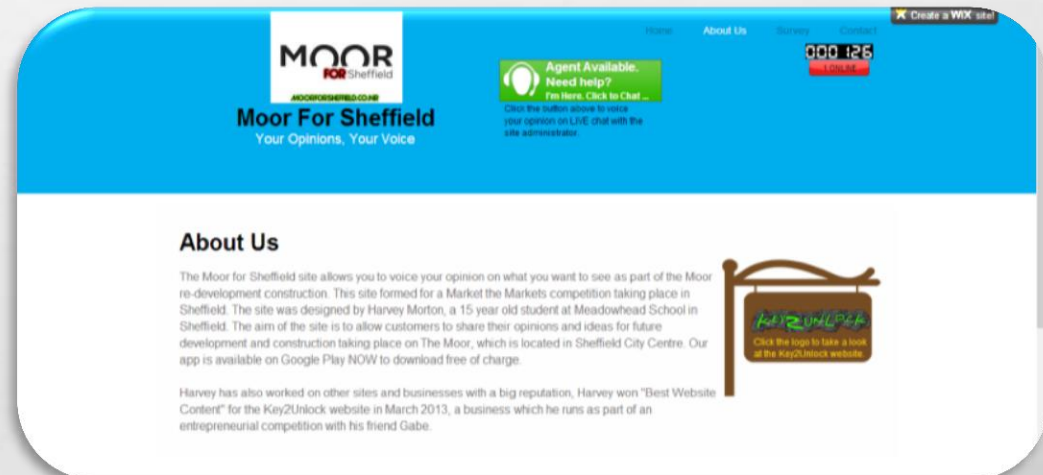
MOOR FOR Sheffield
MOORFORSHEFFIELD.CO.NR

Moor For Sheffield
Your Opinions, Your Voice

Agent Available. Need help?
I'm Here. Click to Chat ...
Click the button above to voice your opinion on LIVE chat with the site administrator.

Home About Us Survey Contact

Create a WIX site!

000126
1 ONLINE

About Us

The Moor for Sheffield site allows you to voice your opinion on what you want to see as part of the Moor re-development construction. This site formed for a Market the Markets competition taking place in Sheffield. The site was designed by Harvey Morton, a 15 year old student at Meadowhead School in Sheffield. The aim of the site is to allow customers to share their opinions and ideas for future development and construction taking place on The Moor, which is located in Sheffield City Centre. Our app is available on Google Play NOW to download free of charge.

Harvey has also worked on other sites and businesses with a big reputation, Harvey won "Best Website Content" for the Key2Unlock website in March 2013, a business which he runs as part of an entrepreneurial competition with his friend Gabe.

KEY2UNLOCK
Click the logo to take a look at the Key2Unlock website.